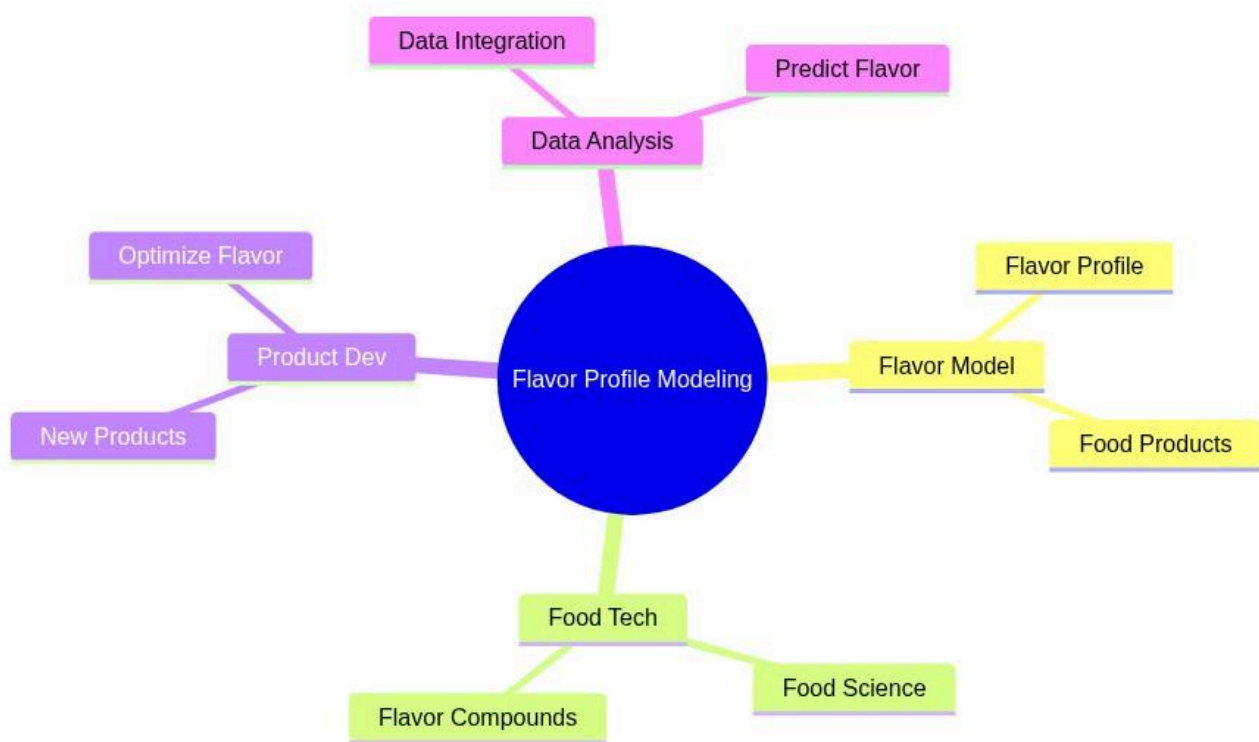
Data Integration

Predict Flavor

Data Analysis

Optimize Flavor

Product Dev

New Products

Flavor Profile Modeling

Flavor Profile

Flavor Model

Food Products

Food Tech

Food Science

Flavor Compounds